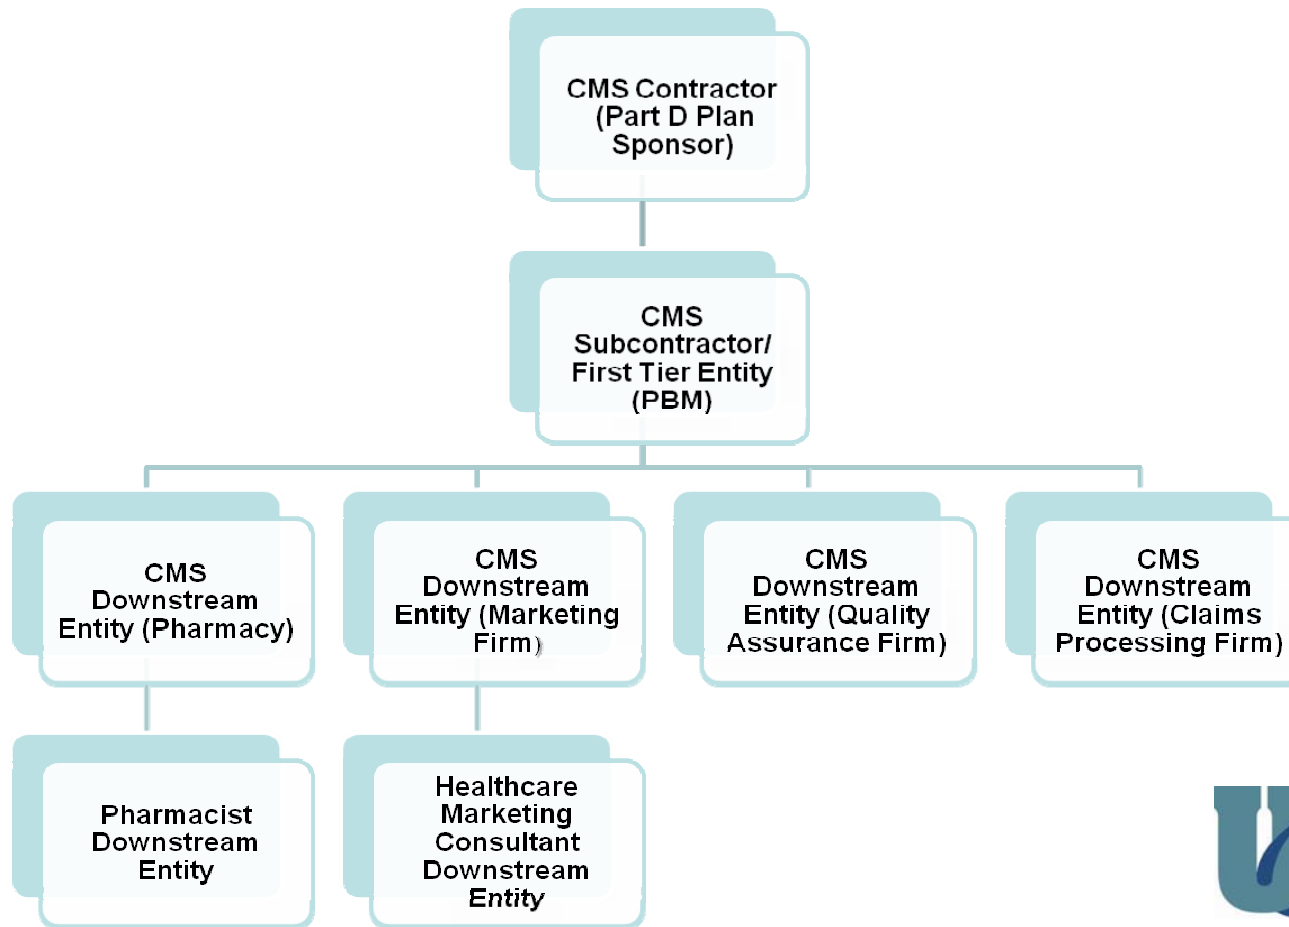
CMS Contractor (Part D Plan Sponsor)

CMS Subcontractor/ First Tier Entity (PBM)

CMS Downstream Entity (Pharmacy)

CMS Downstream Entity (Marketing Firm)

CMS Downstream Entity (Quality Assurance Firm)

CMS Downstream Entity (Claims Processing Firm)

Pharmacist Downstream Entity

Healthcare Marketing Consultant Downstream Entity